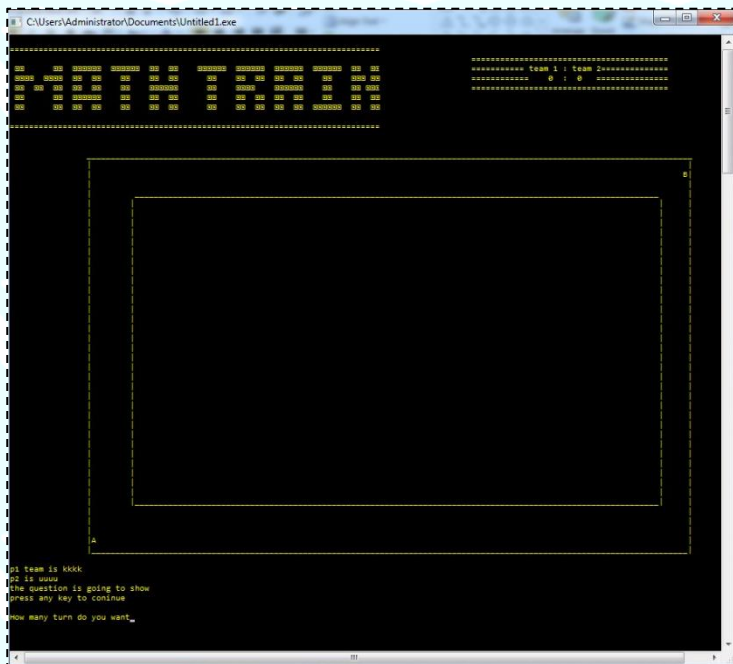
C:\Users\Administrator\Documents\Untitled1.exe

========== team 1 : team 2==========
========== 0 : 0 ==========

B

A

p1 team is kkkk
p2 is uuuu
the question is going to show
press any key to coninue

How many turn do you want_